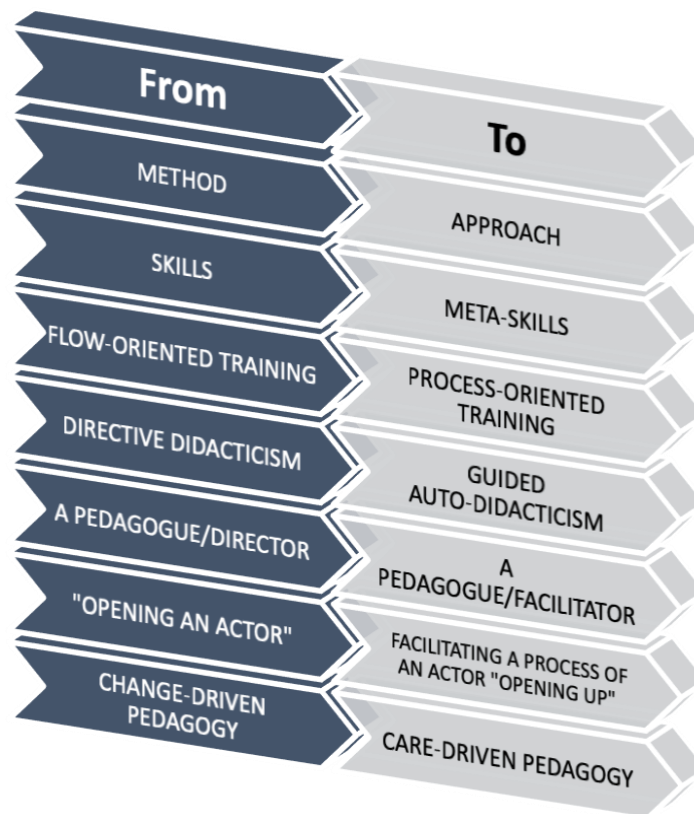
From

METHOD

SKILLS

FLOW-ORIENTED TRAINING

DIRECTIVE DIDACTICISM

A PEDAGOGUE/DIRECTOR

"OPENING AN ACTOR"

CHANGE-DRIVEN PEDAGOGY

To

APPROACH

META-SKILLS

PROCESS-ORIENTED TRAINING

GUIDED AUTO-DIDACTICISM

A PEDAGOGUE/FACILITATOR

FACILITATING A PROCESS OF AN ACTOR "OPENING UP"

CARE-DRIVEN PEDAGOGY